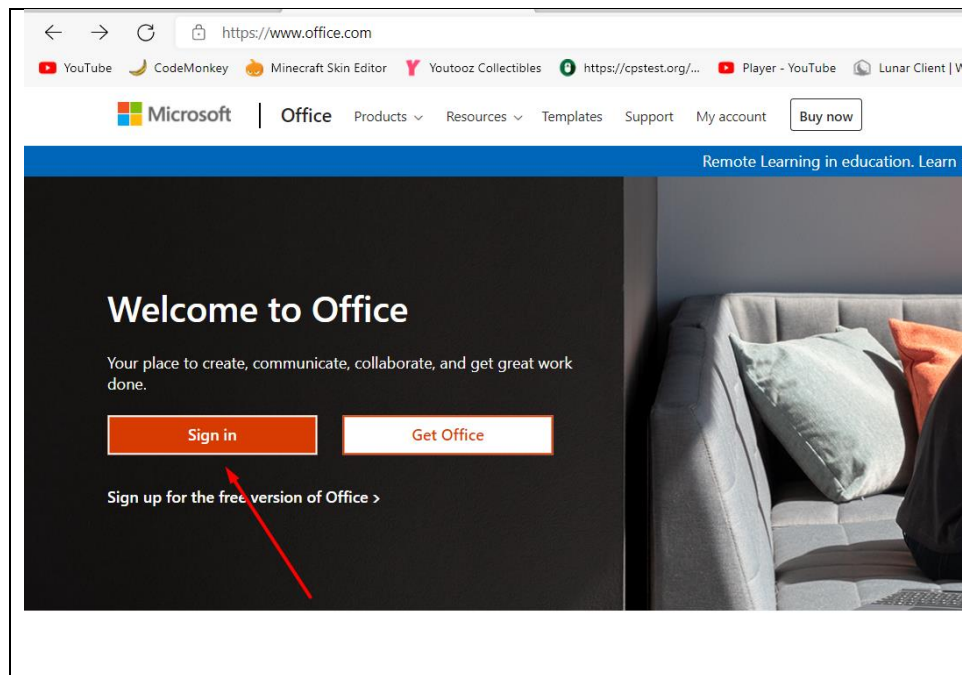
https://www.office.com

YouTube CodeMonkey Minecraft Skin Editor Youtooz Collectibles https://cpstest.org/... Player - YouTube Lunar Client | W

Microsoft | Office Products Resources Templates Support My account Buy now

Remote Learning in education. Learn

Welcome to Office

Your place to create, communicate, collaborate, and get great work done.

Sign in

Get Office

Sign up for the free version of Office >